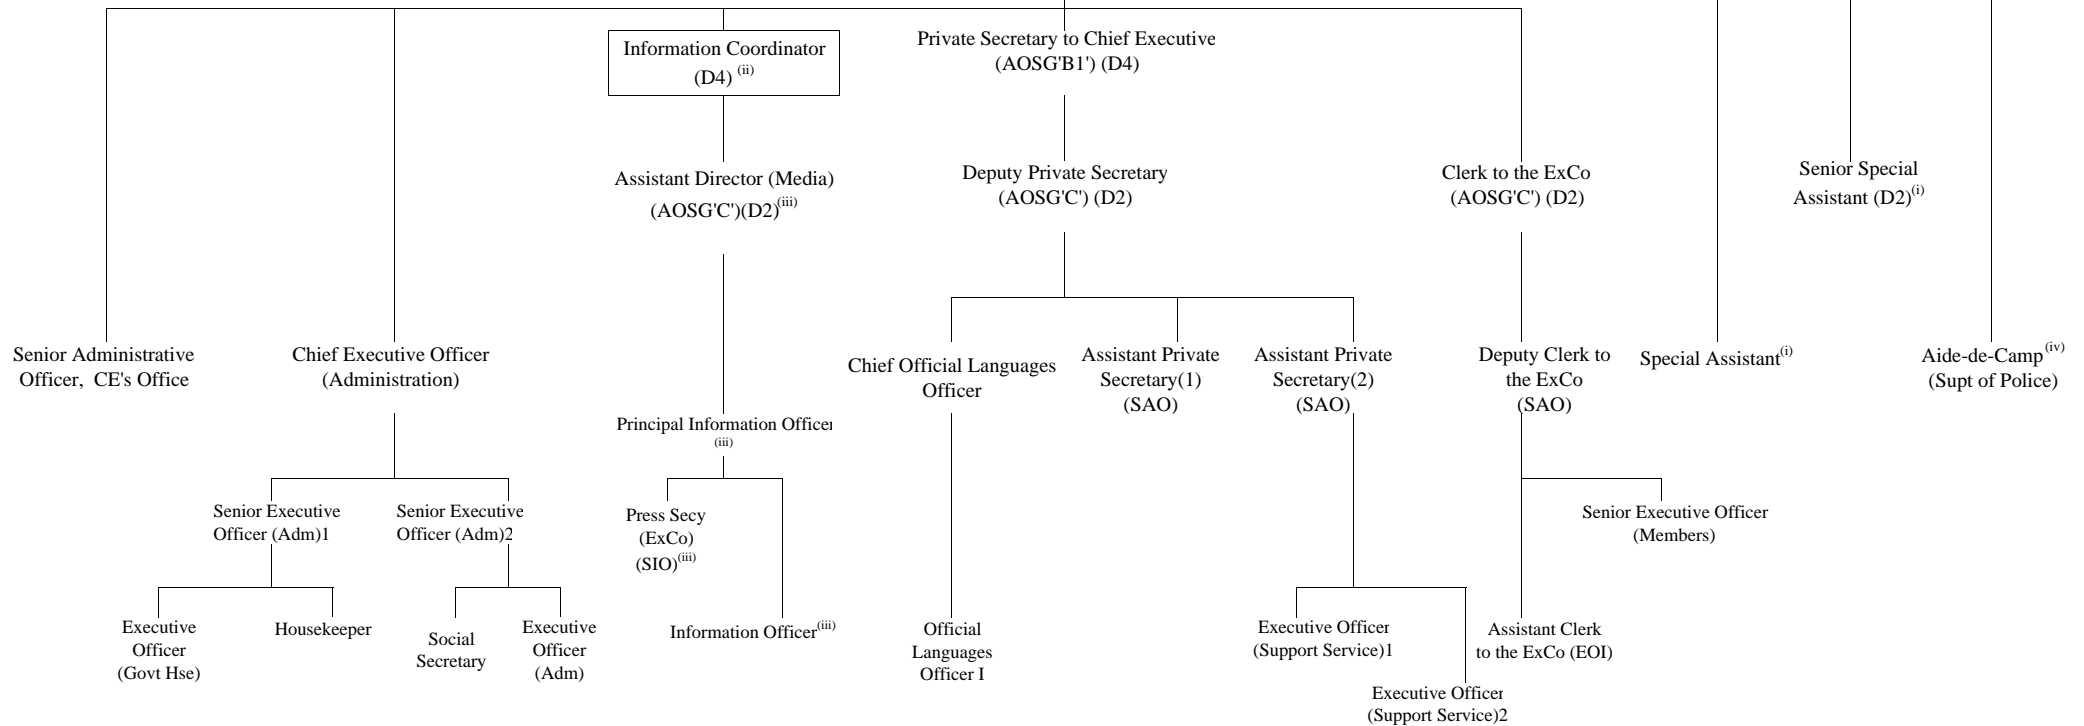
Information Coordinator (D4) $^{(ii)}$

Private Secretary to Chief Executive (AOSG'B1') (D4)

Assistant Director (Media) (AOSG'C')(D2)$^{(iii)}$

Deputy Private Secretary (AOSG'C') (D2)

Clerk to the ExCo (AOSG'C') (D2)

Senior Special Assistant (D2)$^{(i)}$

Senior Administrative Officer, CE's Office

Chief Executive Officer (Administration)

Chief Official Languages Officer

Assistant Private Secretary(1) (SAO)

Assistant Private Secretary(2) (SAO)

Deputy Clerk to the ExCo (SAO)

Special Assistant$^{(i)}$

Aide-de-Camp$^{(iv)}$ (Supt of Police)

Principal Information Officer $^{(iii)}$

Senior Executive Officer (Adm)1

Senior Executive Officer (Adm)2

Press Secy (ExCo) (SIO)$^{(iii)}$

Senior Executive Officer (Members)

Executive Officer (Govt Hse)

Housekeeper

Social Secretary

Executive Officer (Adm)

Information Officer$^{(iii)}$

Official Languages Officer I

Executive Officer (Support Service)1

Assistant Clerk to the ExCo (EOI)

Executive Officer (Support Service)2